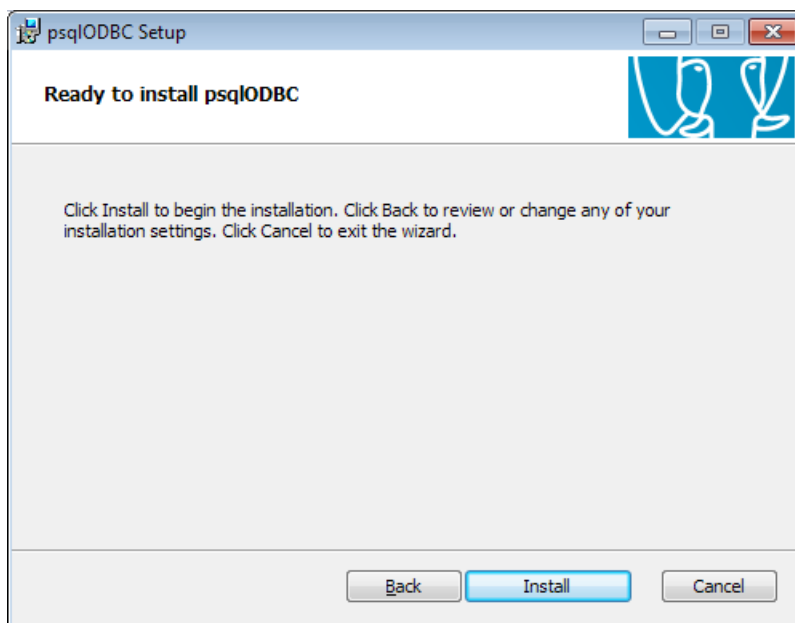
psqlODBC Setup

Ready to install psqlODBC

Click Install to begin the installation. Click Back to review or change any of your installation settings. Click Cancel to exit the wizard.

Back Install Cancel